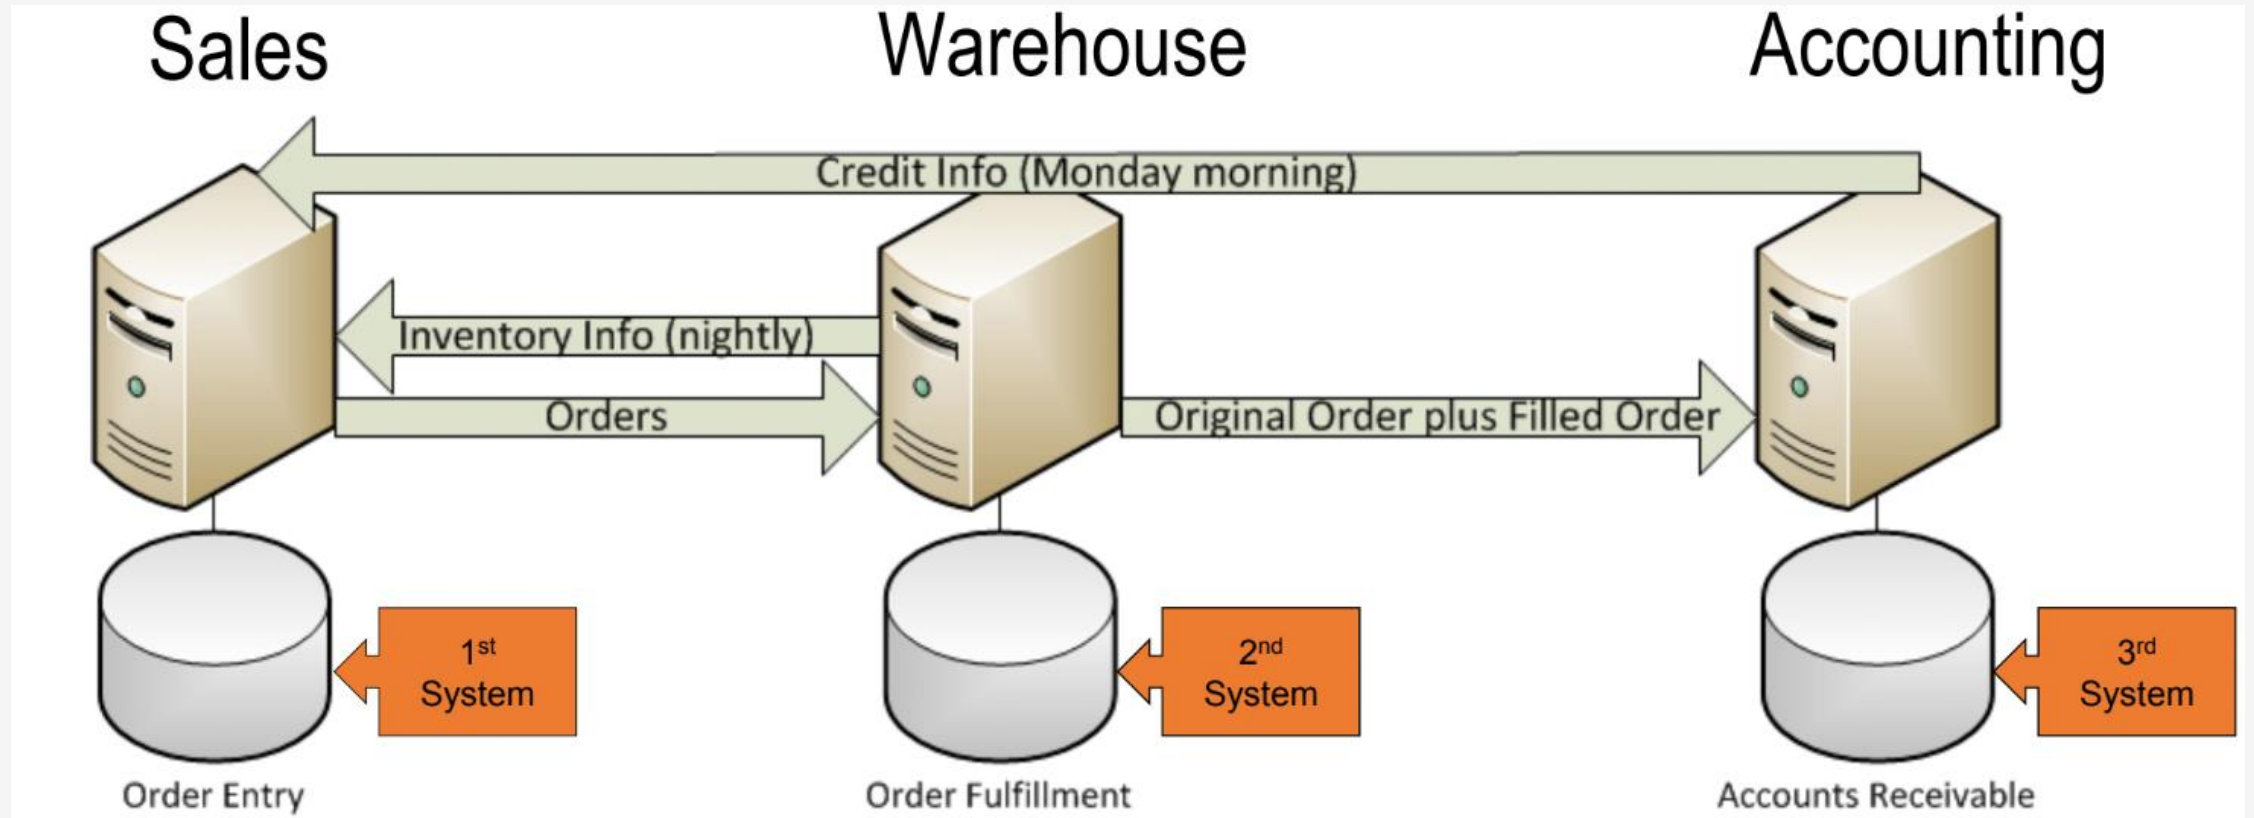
Sales

Warehouse

Accounting

Credit Info (Monday morning)

Inventory Info (nightly)

Orders

Original Order plus Filled Order

1$^{st}$ System

2$^{nd}$ System

3$^{rd}$ System

Order Entry

Order Fulfillment

Accounts Receivable